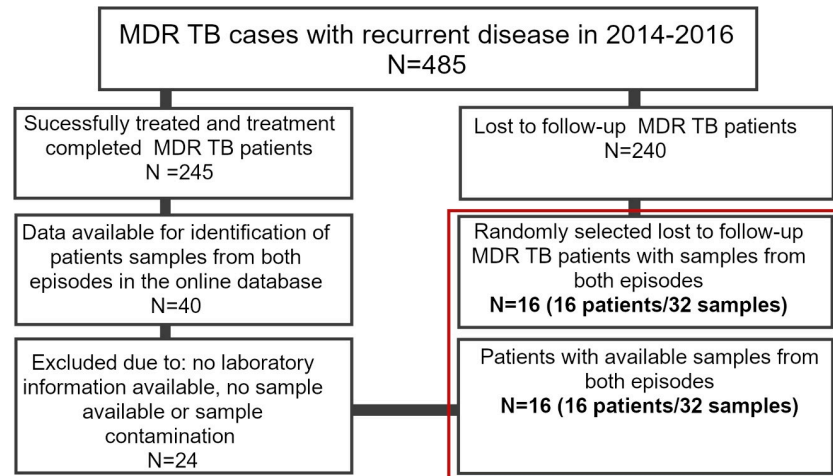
MDR TB cases with recurrent disease in 2014-2016
N=485

Sucessfully treated and treatment completed MDR TB patients
N =245

Data available for identification of patients samples from both episodes in the online database
N=40

Excluded due to: no laboratory information available, no sample available or sample contamination
N=24

Lost to follow-up MDR TB patients
N=240

Randomly selected lost to follow-up MDR TB patients with samples from both episodes
**N=16 (16 patients/32 samples)**

Patients with available samples from both episodes
**N=16 (16 patients/32 samples)**